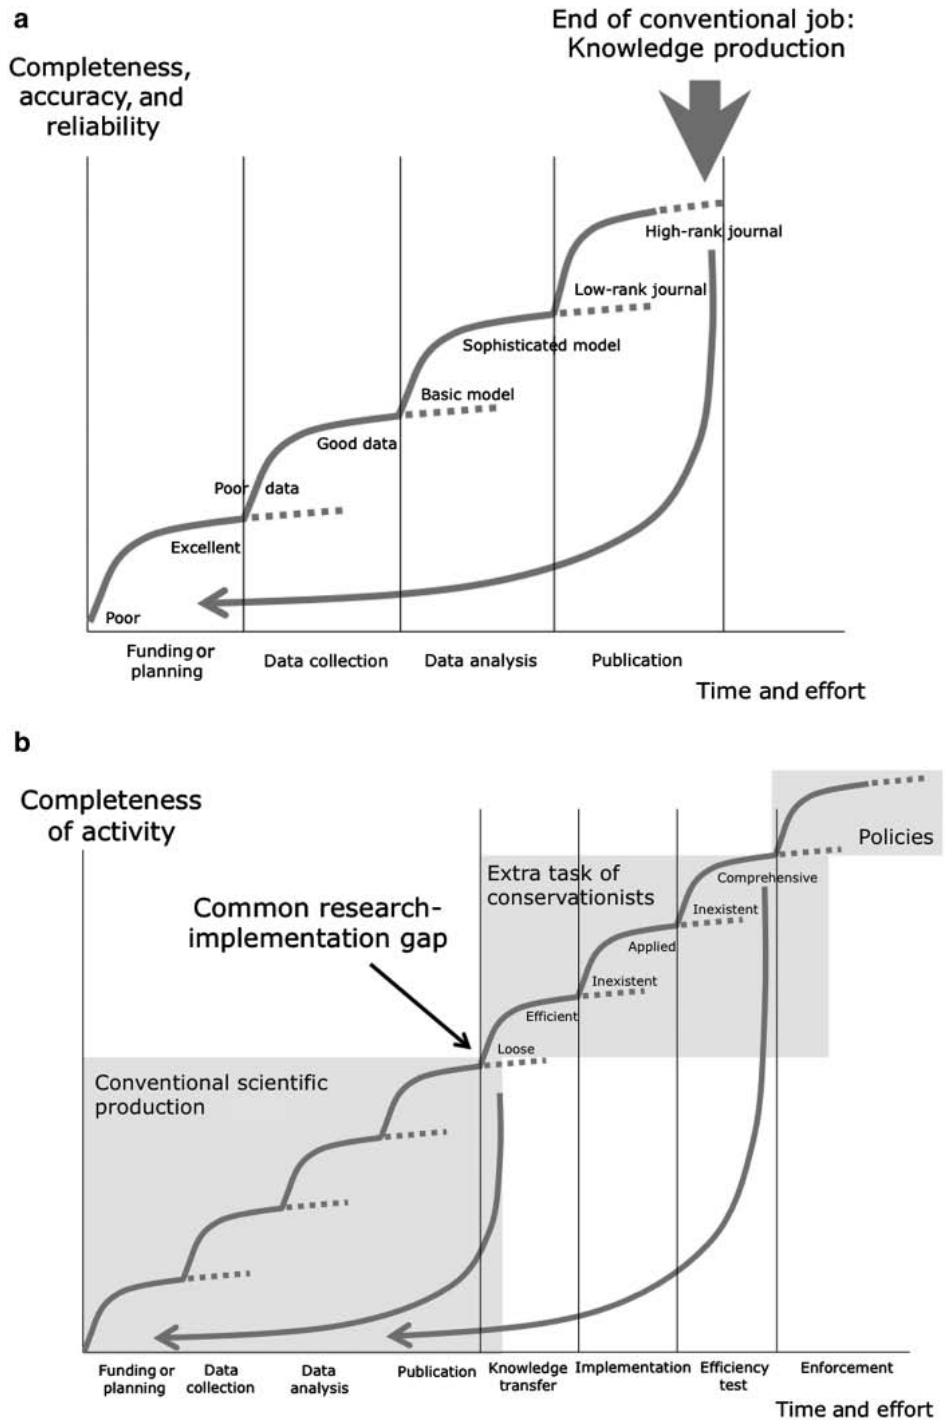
a

End of conventional job: Knowledge production

Completeness, accuracy, and reliability

High-rank journal

Low-rank journal

Sophisticated model

Basic model

Good data

Poor data

Excellent

Poor

Funding or planning

Data collection

Data analysis

Publication

Time and effort

b

Completeness of activity

Policies

Extra task of conservationists

Comprehensive

Inexistent

Common research-implementation gap

Applied

Inexistent

Efficient

Loose

Conventional scientific production

Funding or planning

Data collection

Data analysis

Publication

Knowledge transfer

Implementation

Efficiency test

Enforcement

Time and effort